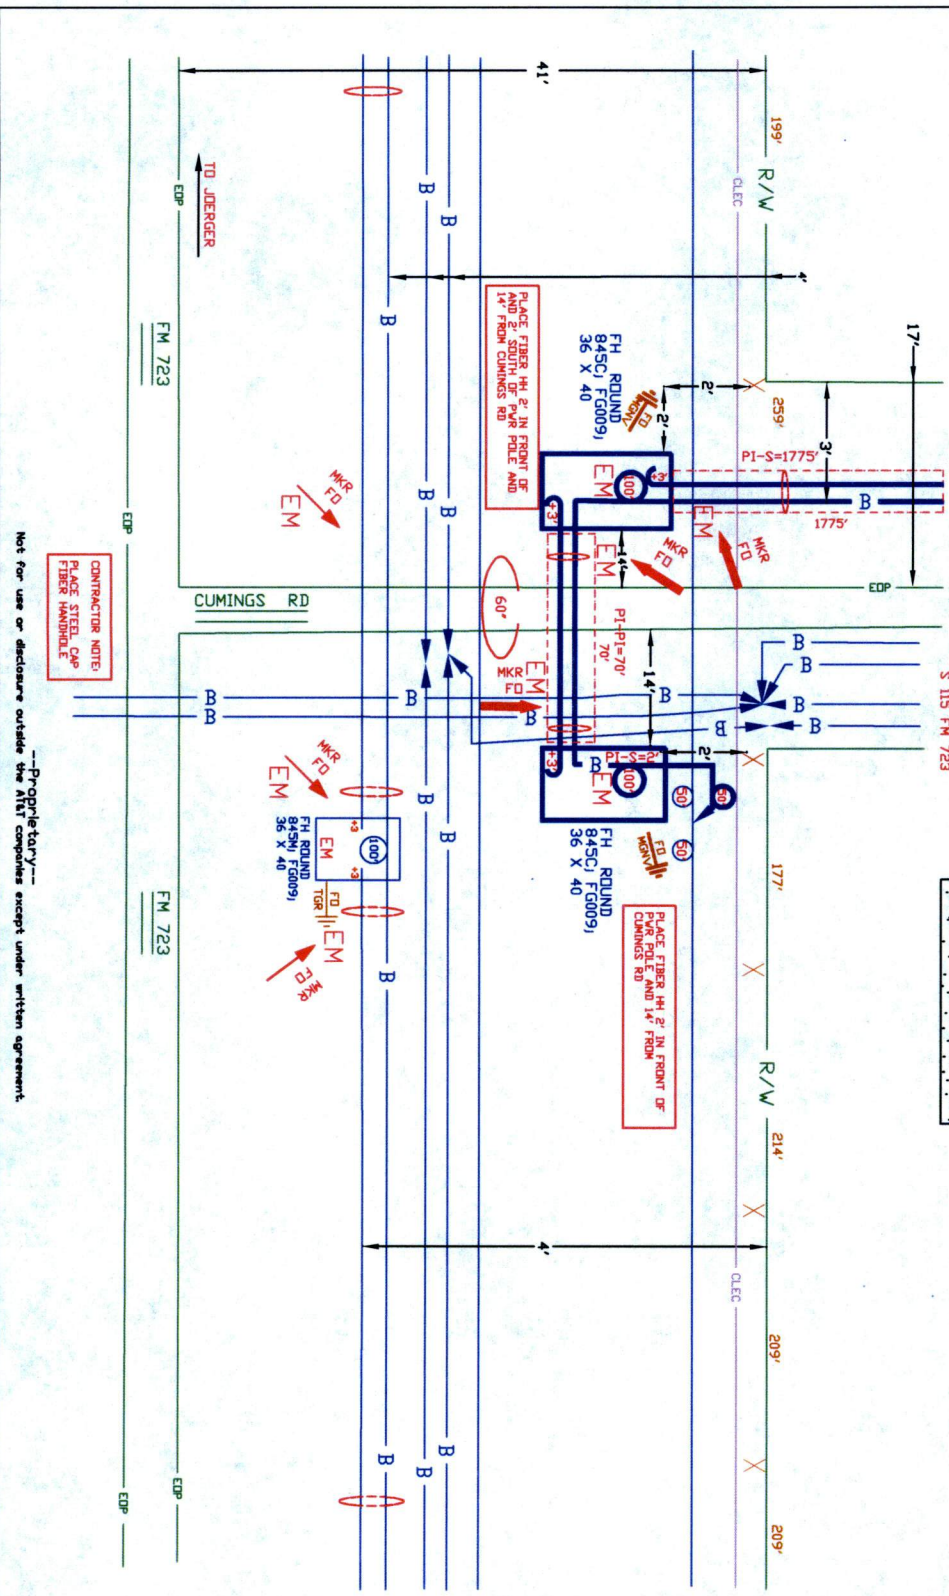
41'
199'
R/W
CLEC
TO JOERGER
EDP
B
B
4'
B
PLACE FIBER HH 2' IN FRONT OF AND 2' SOUTH OF PWR POLE AND 14' FROM CUMINGS RD
FH ROUND 845C) FG009, 36 X 40
2'
2'
17'
259'
3'
PI-S=1775'
1775'
B
FM 723
MKR FO
EM
EM
100
+3
+3
EM
MKR FO
MKR FO
EM
14'
EDP
EDP
CUMINGS RD
60°
PI-PI=70'
70'
14'
CONTRACTOR NOTE: PLACE STEEL CAP FIBER HANDHOLE
MKR FO
EM
B
B
B
B
B
B
B
B
B
B
B
PI-S=2'
2'
+3
100
EM
50
50
50
FH ROUND 845C) FG009, 36 X 40
S 115 FM 723
MKR FO
EM
FH ROUND 845M) FG009, 36 X 40
EM
100
+3
+3
FO TGR
EM
MKR FO
177'
PLACE FIBER HH 2' IN FRONT OF PWR POLE AND 14' FROM CUMINGS RD
B
B
FM 723
--Proprietary--
Not for use or disclosure outside the AT&T companies except under written agreement.
R/W
214'
4'
CLEC
209'
B
B
B
EDP
EDP
209'